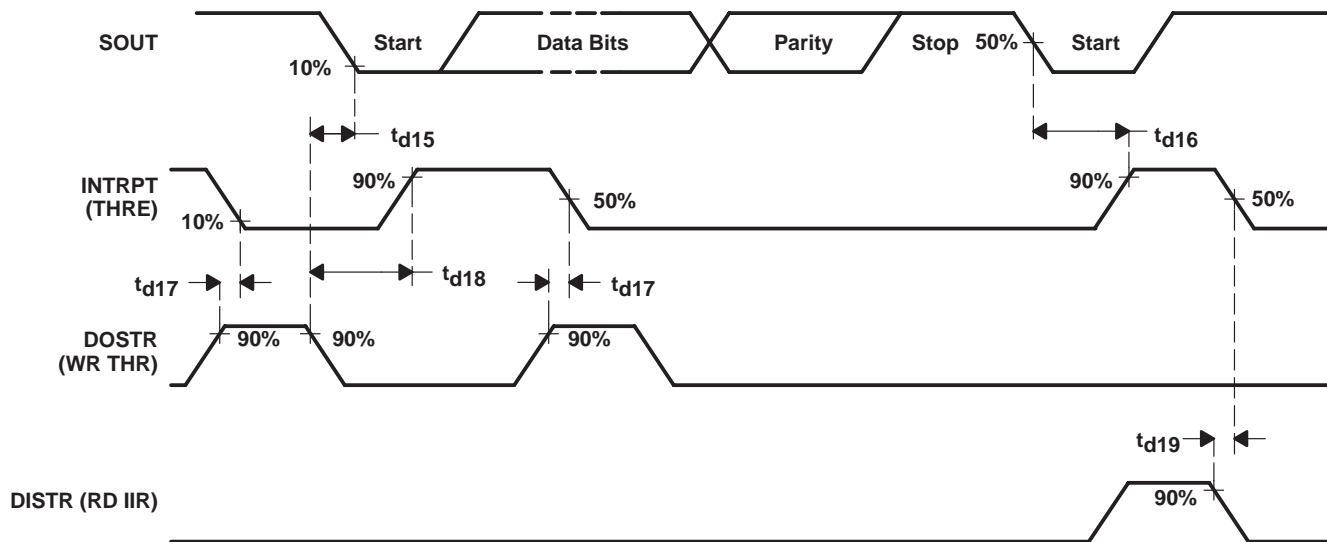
SOUT

Start

Data Bits

Parity

Stop

50%

Start

10%

$t_{d15}$

$t_{d16}$

INTRPT (THRE)

90%

50%

90%

50%

10%

$t_{d17}$

$t_{d18}$

$t_{d17}$

DOSTR (WR THR)

90%

90%

90%

$t_{d19}$

DISTR (RD IIR)

90%